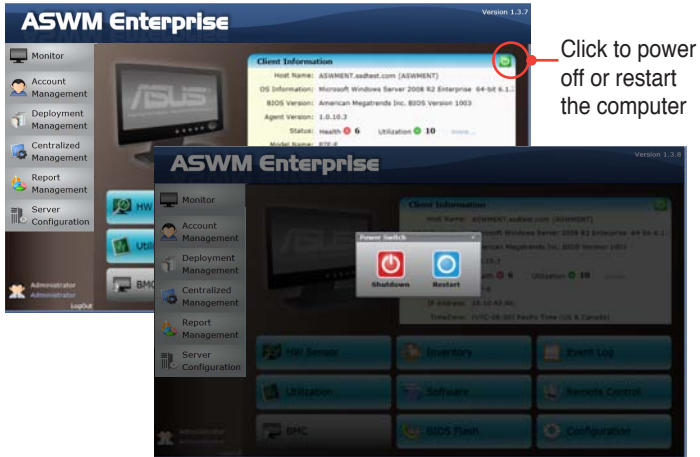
ASWM Enterprise

Version 1.3.7

Monitor

Account Management

Deployment Management

Centralized Management

Report Management

Server Configuration

Administrator
Administrator
LogOut

Client Information

Host Name: ASWMENT.asdtest.com [ASWMENT]

OS Information: Microsoft Windows Server 2008 R2 Enterprise 64-bit 6.1.

BIOS Version: American Megatrends Inc. BIOS Version 1003

Agent Version: 1.0.10.3

Status: Health 6 Utilization 10 more...

Model Name: P7F-E

HW

Utili

BMC

Click to power off or restart the computer

ASWM Enterprise

Version 1.3.8

Monitor

Account Management

Deployment Management

Centralized Management

Report Management

Server Configuration

Client Information

Host Name: ASWMENT.asdtest.com [ASWMENT]

Microsoft Windows Server 2008 R2 Enterprise 64-bit 6.1

American Megatrends Inc. BIOS Version 1003

6 Utilization 10

IP Address: 10.10.43.66

TimeZone: (UTC-08:00) Pacific Time (US & Canada)

Power Switch

Shutdown

Restart

HW Sensor

Inventory

Event Log

Utilization

Software

Remote Control

BMC

BIOS Flash

Configuration

Administrator